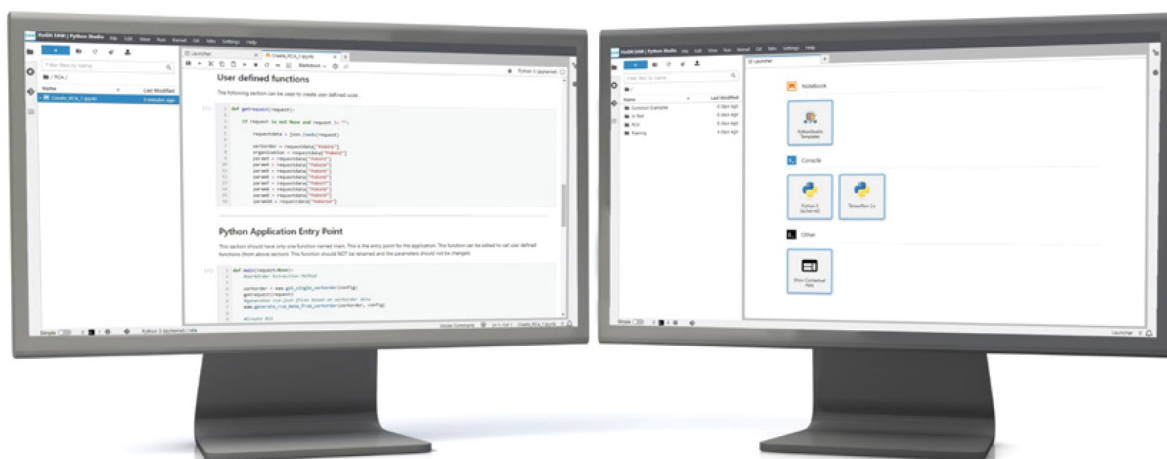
User defined functions

The following section can be used to create user defined code.

def getrequest(request):

if request is not None and request != "":

requestdata = json.loads(request)

Python Application Entry Point

This section should have only one function named main. This is the entry point for the application. The function can be edited to call user defined functions (from above sections). This function should NOT be renamed and the parameters should not be changed.

def main(request=None):

Launcher

Notebook

Console

Other

Name

Last Modified

Simple

Python 3 (ipykernel) | Idle

Launcher